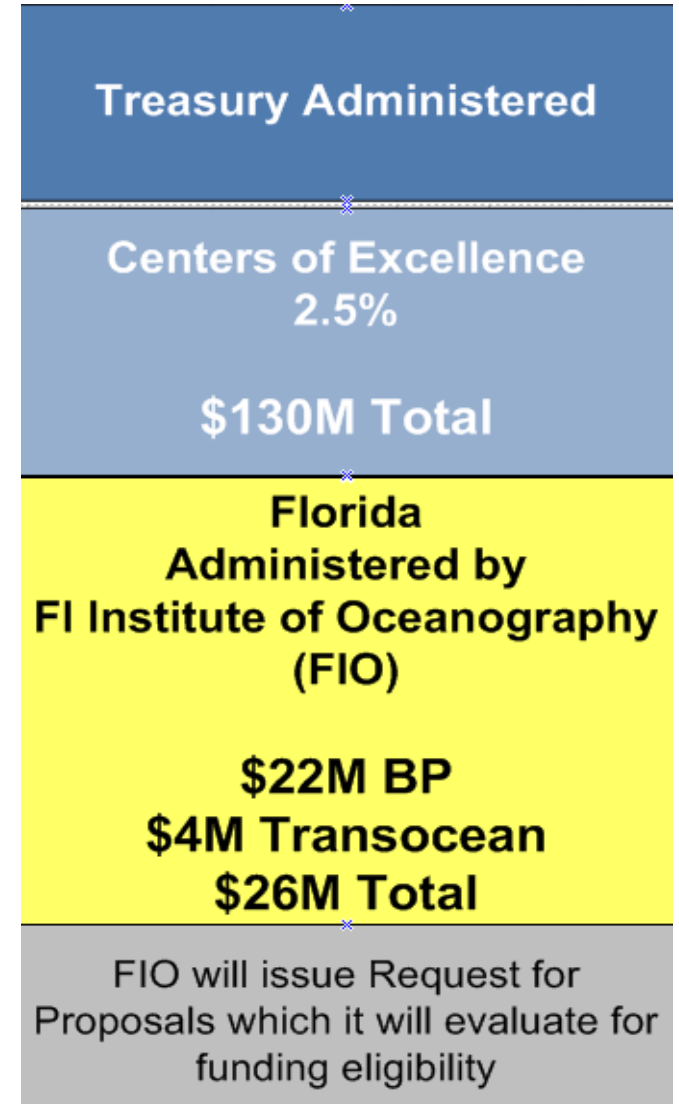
Treasury Administered

Centers of Excellence
2.5%

$130M Total

Florida
Administered by
Fl Institute of Oceanography
(FIO)

$22M BP
$4M Transocean
$26M Total

FIO will issue Request for Proposals which it will evaluate for funding eligibility